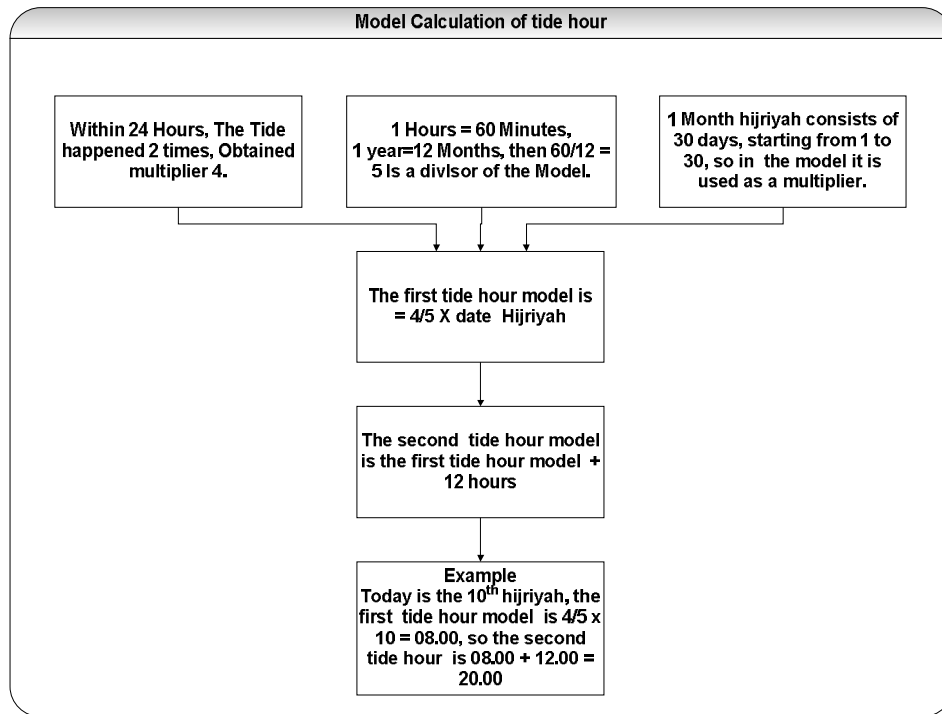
Model Calculation of tide hour

Within 24 Hours, The Tide happened 2 times, Obtained multiplier 4.

1 Hours = 60 Minutes, 1 year=12 Months, then 60/12 = 5 Is a divisor of the Model.

1 Month hijriyah consists of 30 days, starting from 1 to 30, so in the model it is used as a multiplier.

The first tide hour model is = 4/5 X date Hijriyah

The second tide hour model is the first tide hour model + 12 hours

Example
Today is the $10^{th}$ hijriyah, the first tide hour model is 4/5 x 10 = 08.00, so the second tide hour is 08.00 + 12.00 = 20.00